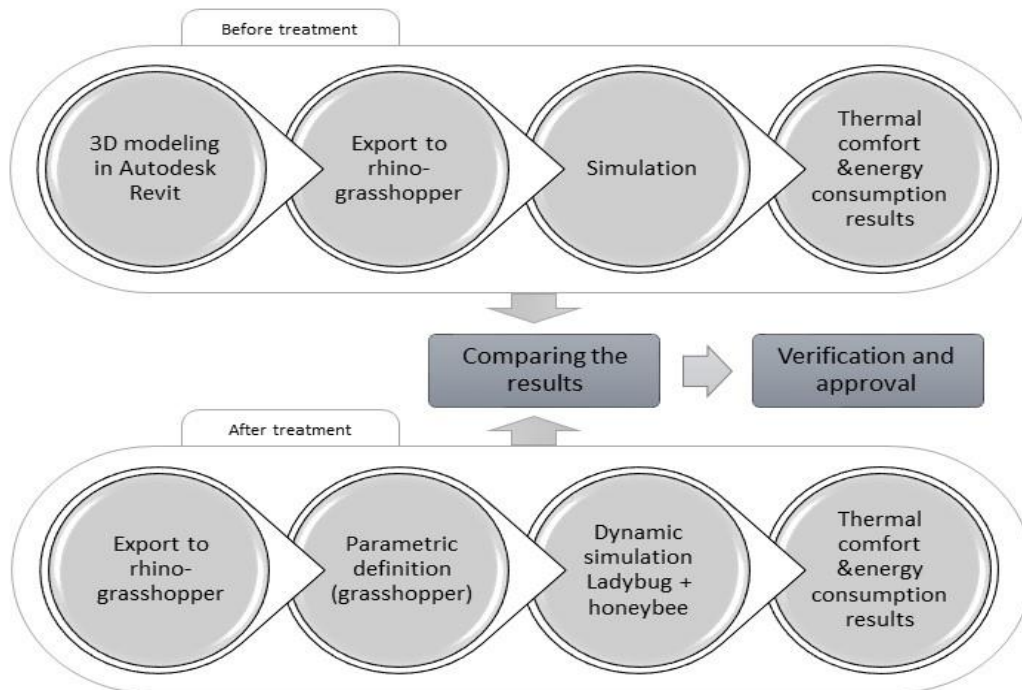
Before treatment

3D modeling in Autodesk Revit

Export to rhino-grasshopper

Simulation

Thermal comfort &energy consumption results

Comparing the results

Verification and approval

After treatment

Export to rhino-grasshopper

Parametric definition (grasshopper)

Dynamic simulation Ladybug + honeybee

Thermal comfort &energy consumption results